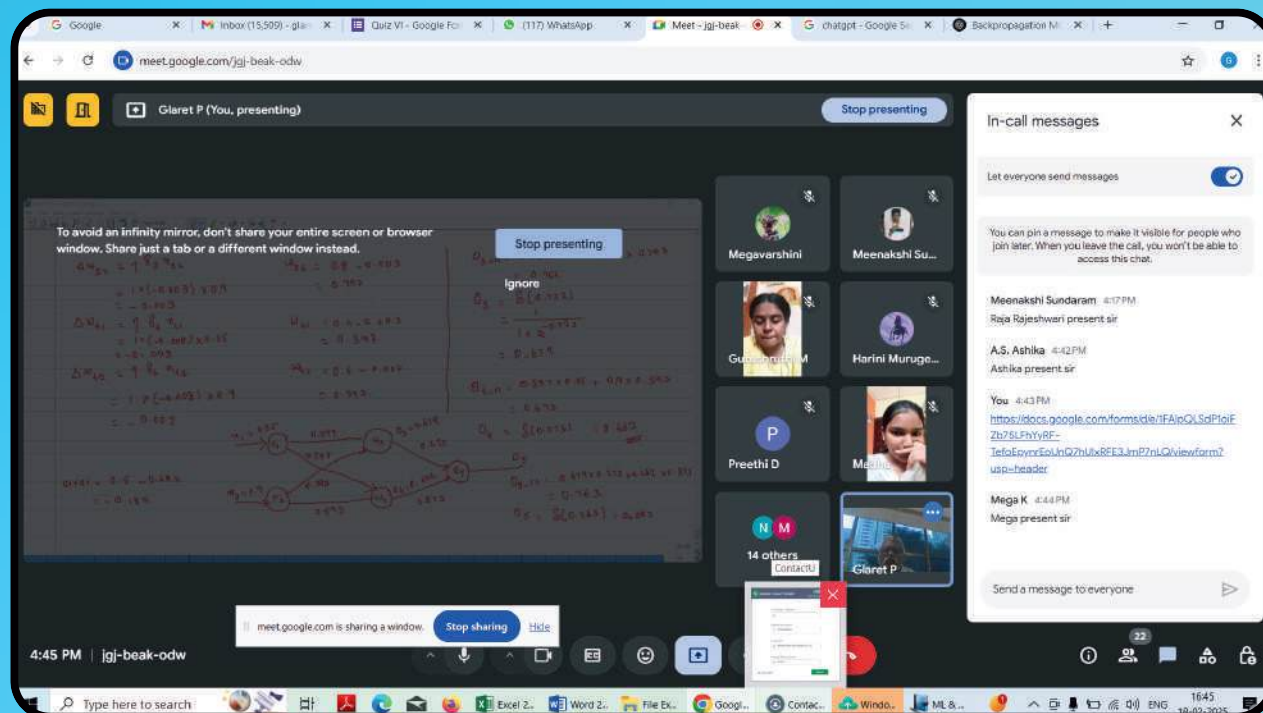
G Google | M Inbox (15,509) - glar | Quiz VI - Google For | (117) WhatsApp | Meet - jgj-beak | G chatgpt - Google Se | Backpropagation M | +

meet.google.com/jgj-beak-odw

Glaret P (You, presenting)

Stop presenting

In-call messages

Let everyone send messages

You can pin a message to make it visible for people who join later. When you leave the call, you won't be able to access this chat.

Meenakshi Sundaram 4:17 PM
Raja Rajeshwari present sir

A.S. Ashika 4:42 PM
Ashika present sir

You 4:43 PM
https://docs.google.com/forms/d/e/1FAIpQLSdP1oiFZb7SLFhYyRF-TefoEpynrEoUnQ7hUlxRFE3JmP7nLQ/viewform?usp=header

Mega K 4:44 PM
Mega present sir

Send a message to everyone

To avoid an infinity mirror, don't share your entire screen or browser window. Share just a tab or a different window instead.

Stop presenting

Ignore

Megavarshini

Meenakshi Su...

Gu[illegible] M

Harini Muruge...

Preethi D

Ma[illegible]

14 others

Glaret P

ContactU

meet.google.com is sharing a window. Stop sharing Hide

4:45 PM | jgj-beak-odw

22

Type here to search

Excel 2... Word 2... File Ex... Googl... Contac... Windo... ML &...

ENG 16:45 18-02-2025